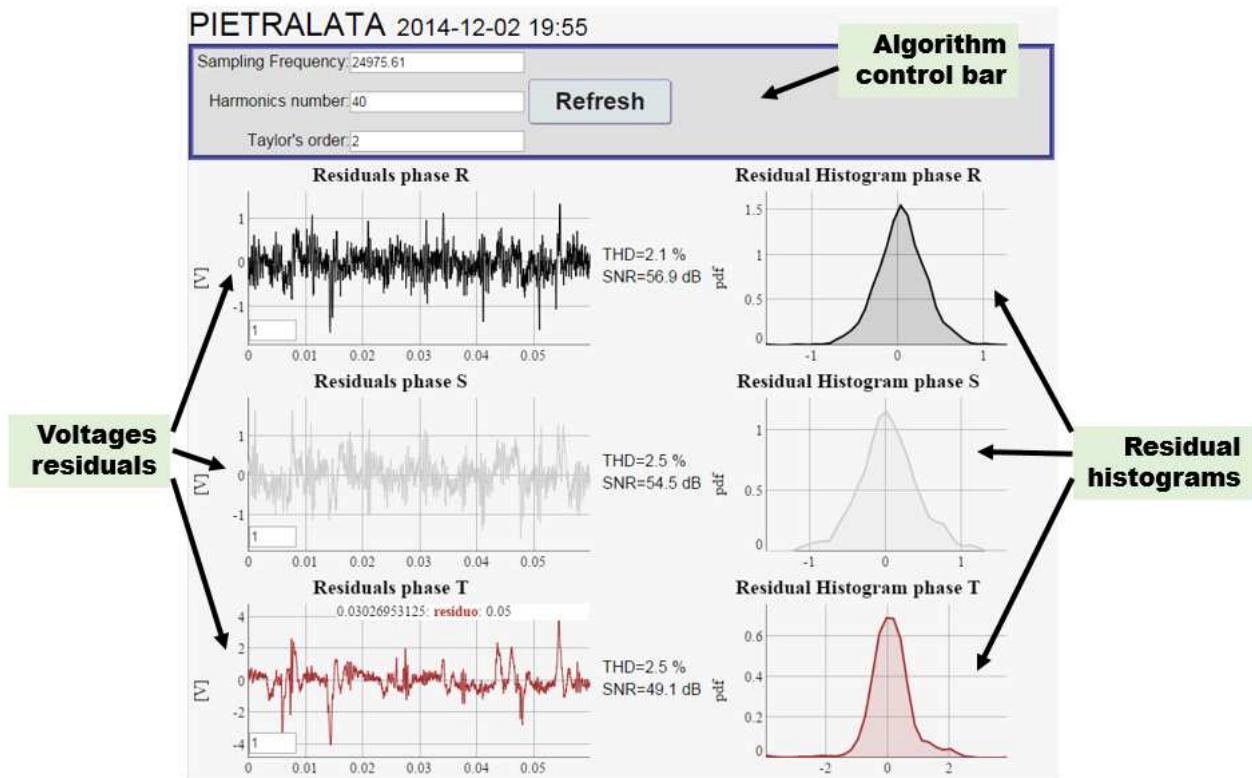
PIETRALATA 2014-12-02 19:55

Sampling Frequency: 24975.61

Harmonics number: 40

Taylor's order: 2

Refresh

Algorithm control bar

Residuals phase R

1
0
-1
[V]
1
0 0.01 0.02 0.03 0.04 0.05

THD=2.1 %
SNR=56.9 dB

Residual Histogram phase R

1.5
1
0.5
0
pdf
-1 0 1

Residuals phase S

1
0
-1
[V]
1
0 0.01 0.02 0.03 0.04 0.05

THD=2.5 %
SNR=54.5 dB

Residual Histogram phase S

1
0.5
0
pdf
-1 0 1

Voltages residuals

Residual histograms

Residuals phase T

0.03026953125: residuo: 0.05

4
2
0
-2
-4
[V]
1
0 0.01 0.02 0.03 0.04 0.05

THD=2.5 %
SNR=49.1 dB

Residual Histogram phase T

0.6
0.4
0.2
0
pdf
-2 0 2